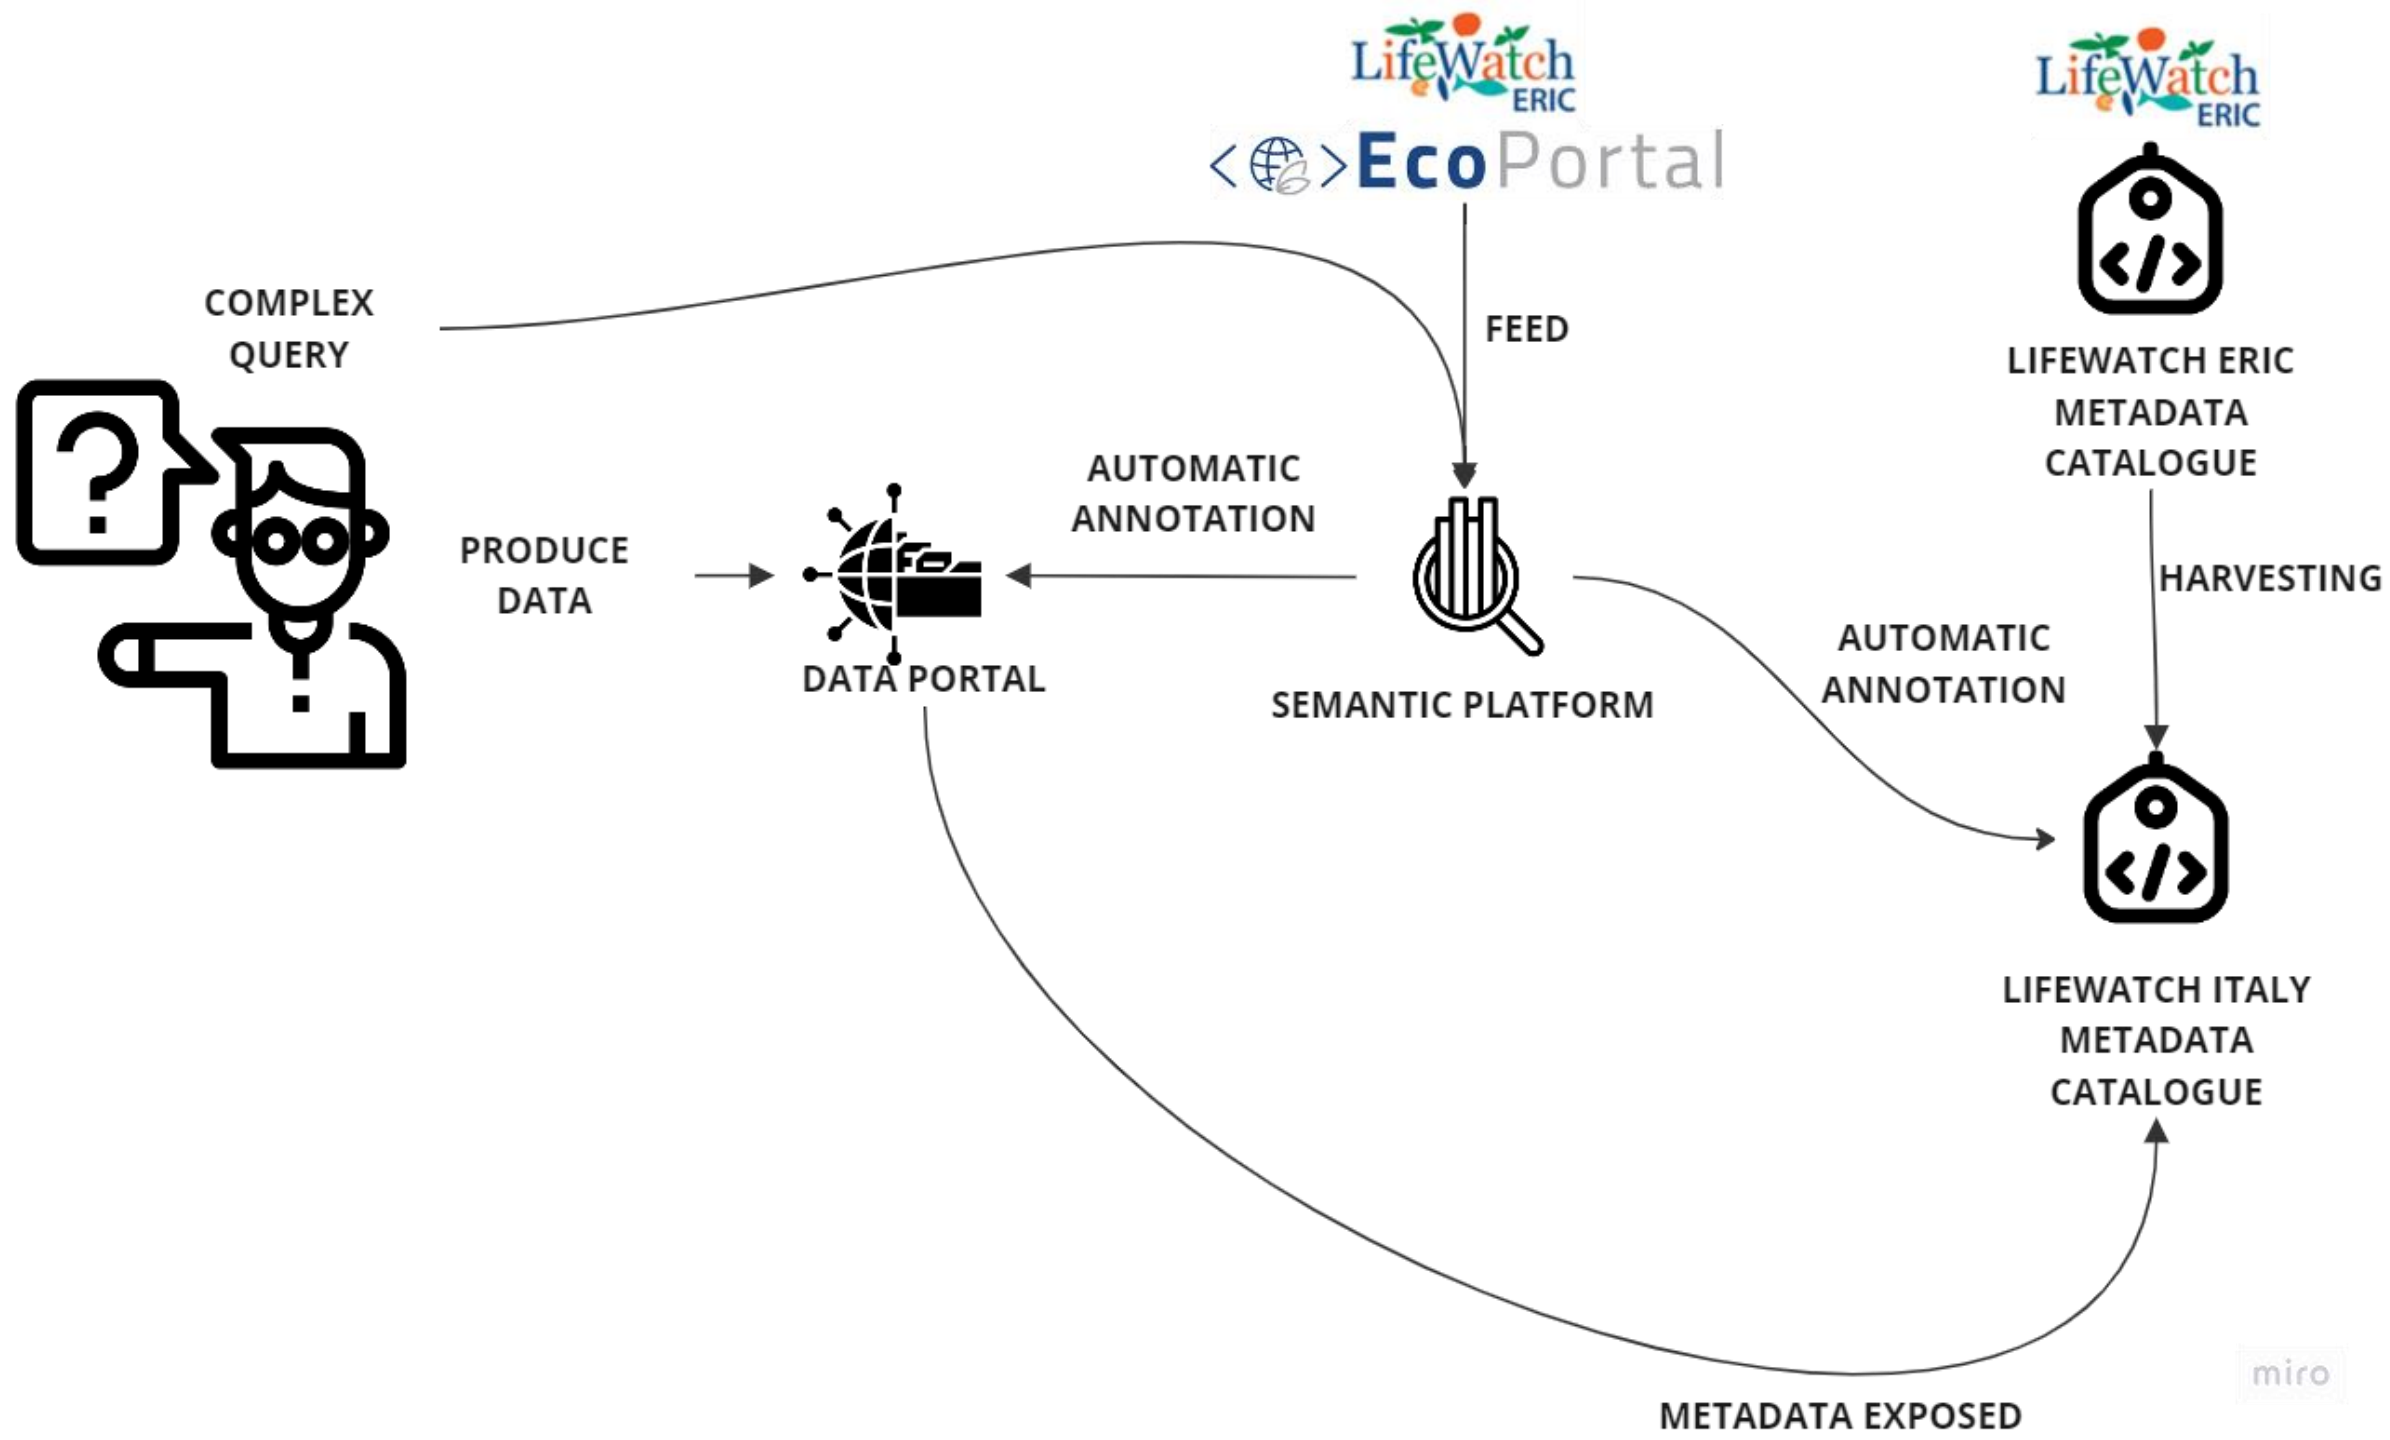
LifeWatch ERIC

EcoPortal

LifeWatch ERIC

COMPLEX QUERY

FEED

LIFEWATCH ERIC METADATA CATALOGUE

AUTOMATIC ANNOTATION

PRODUCE DATA

HARVESTING

AUTOMATIC ANNOTATION

DATA PORTAL

SEMANTIC PLATFORM

LIFEWATCH ITALY METADATA CATALOGUE

miro

METADATA EXPOSED